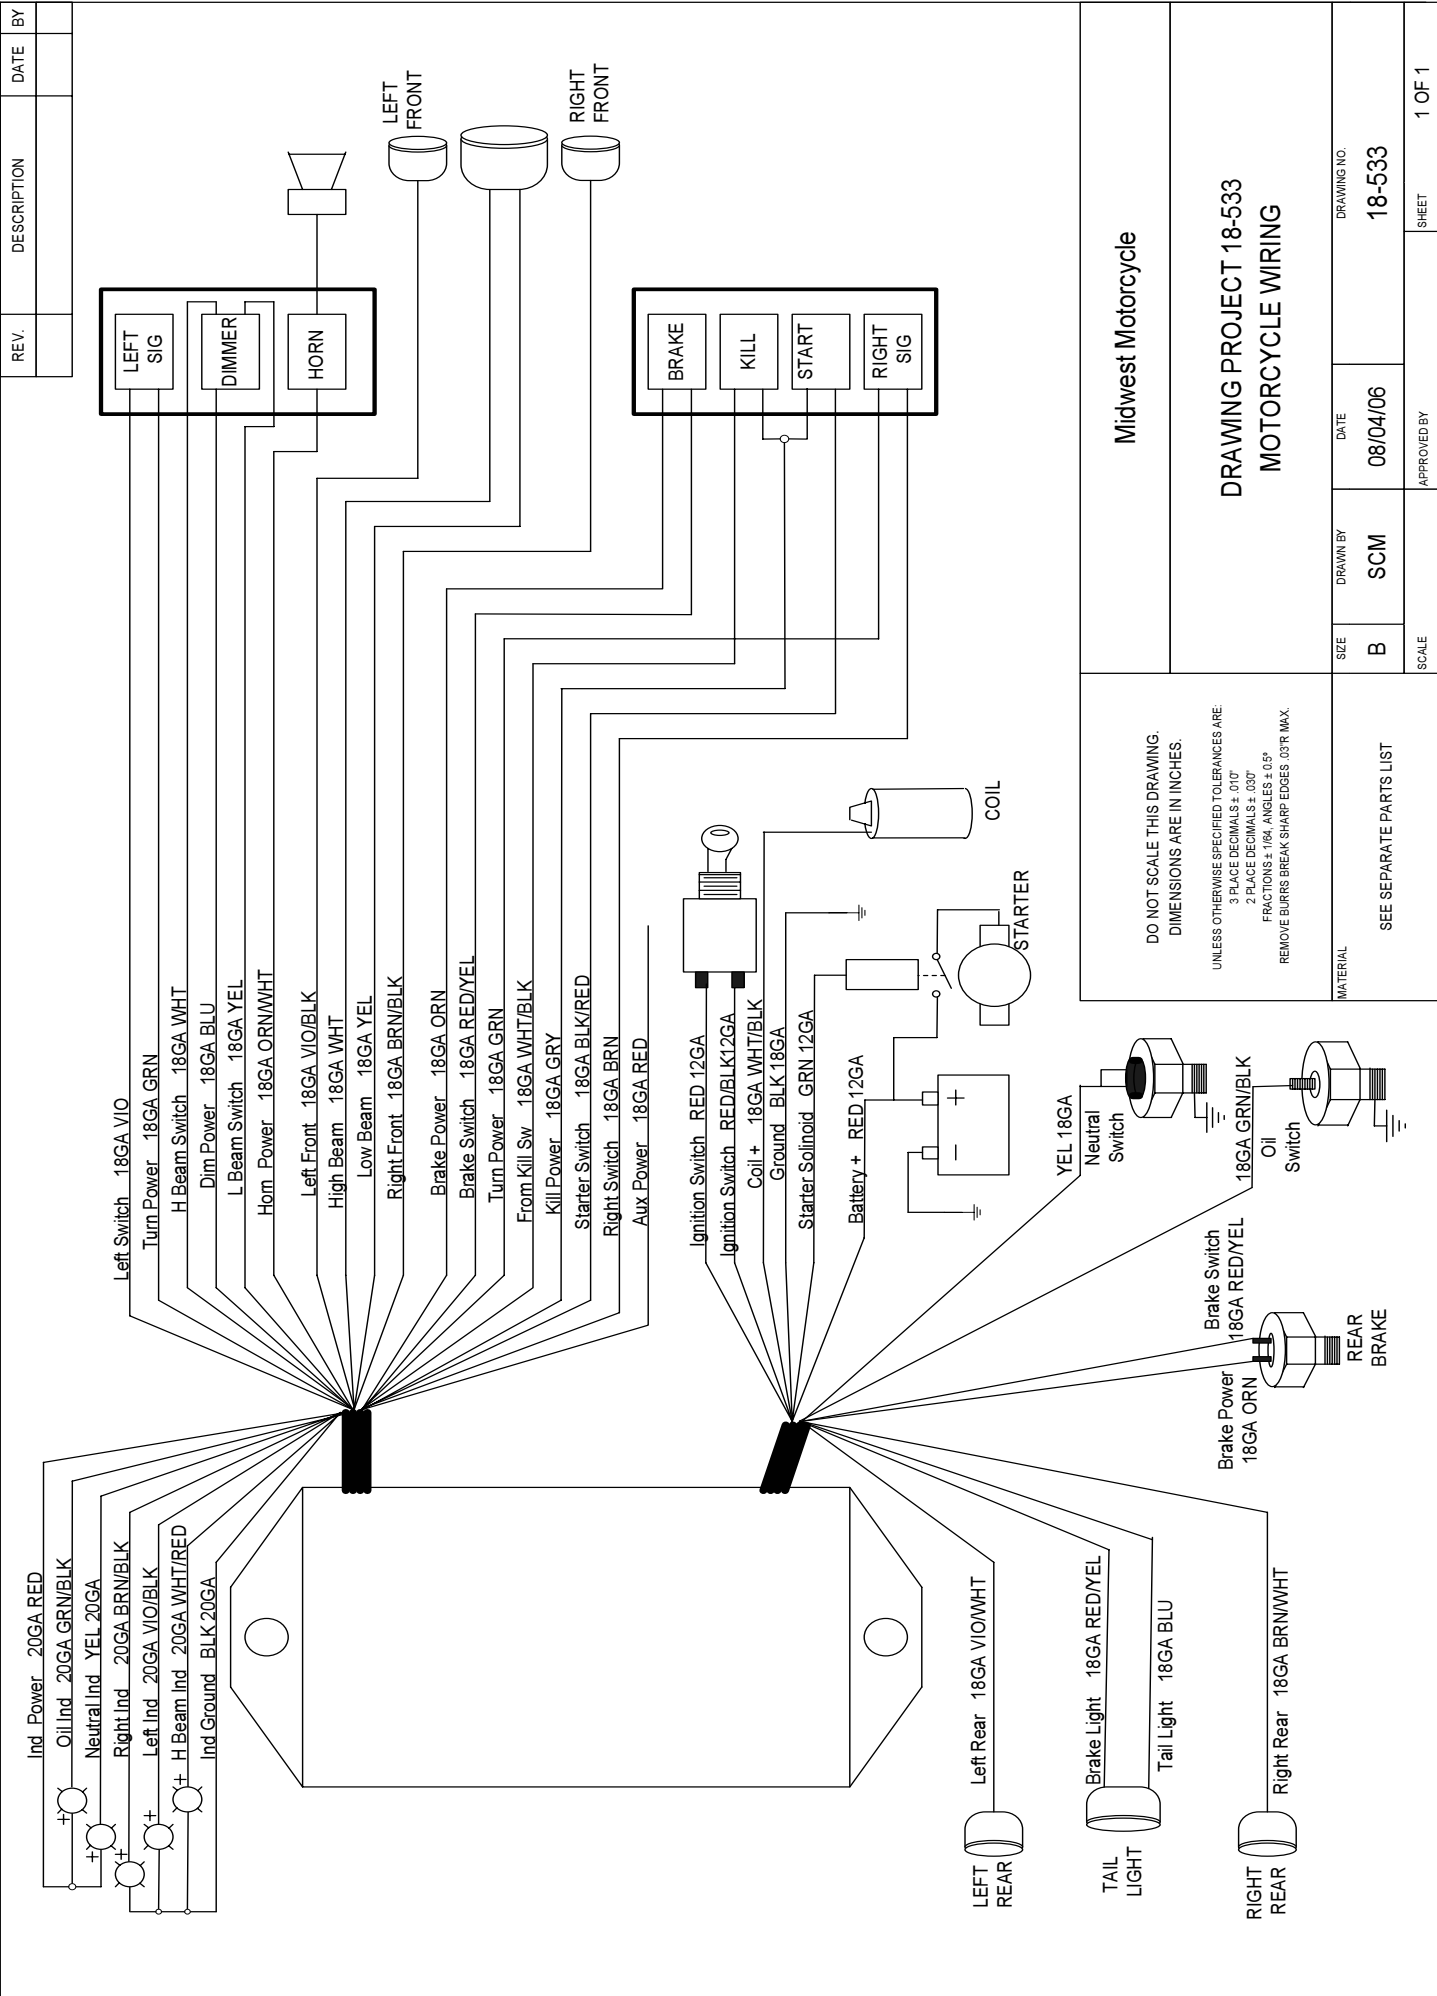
| REV. | DESCRIPTION | DATE | BY |
|---|---|---|---|
| | | | |

LEFT SIG
DIMMER
HORN

LEFT FRONT
RIGHT FRONT

BRAKE
KILL
START
RIGHT SIG

Left Switch 18GA VIO
Turn Power 18GA GRN
H Beam Switch 18GA WHT
Dim Power 18GA BLU
L Beam Switch 18GA YEL
Horn Power 18GA ORN/WHT
Left Front 18GA VIO/BLK
High Beam 18GA WHT
Low Beam 18GA YEL
Right Front 18GA BRN/BLK
Brake Power 18GA ORN
Brake Switch 18GA RED/YEL
Turn Power 18GA GRN
From Kill Sw 18GA WHT/BLK
Kill Power 18GA GRY
Starter Switch 18GA BLK/RED
Right Switch 18GA BRN
Aux Power 18GA RED

Ignition Switch RED 12GA
Ignition Switch RED/BLK12GA
Coil + 18GA WHT/BLK
Ground BLK18GA
Starter Solinoid GRN 12GA
Battery + RED 12GA

COIL
STARTER

YEL 18GA
Neutral Switch
18GA GRN/BLK
Oil Switch
Brake Switch 18GA RED/YEL
Brake Power 18GA ORN
REAR BRAKE

Ind Power 20GA RED
Oil Ind 20GA GRN/BLK
Neutral Ind YEL 20GA
Right Ind 20GA BRN/BLK
Left Ind 20GA VIO/BLK
H Beam Ind 20GA WHT/RED
Ind Ground BLK 20GA

Left Rear 18GA VIO/WHT
Brake Light 18GA RED/YEL
Tail Light 18GA BLU
Right Rear 18GA BRN/WHT

LEFT REAR
TAIL LIGHT
RIGHT REAR

DO NOT SCALE THIS DRAWING.
DIMENSIONS ARE IN INCHES.
UNLESS OTHERWISE SPECIFIED TOLERANCES ARE:
3 PLACE DECIMALS ± .010"
2 PLACE DECIMALS ± .030"
FRACTIONS ± 1/64, ANGLES ± 0.5°
REMOVE BURRS BREAK SHARP EDGES .03"R MAX.

Midwest Motorcycle

DRAWING PROJECT 18-533
MOTORCYCLE WIRING

MATERIAL
SEE SEPARATE PARTS LIST

| SIZE | DRAWN BY | DATE | DRAWING NO. |
|---|---|---|---|
| B | SCM | 08/04/06 | 18-533 |
| SCALE | APPROVED BY | | SHEET 1 OF 1 |